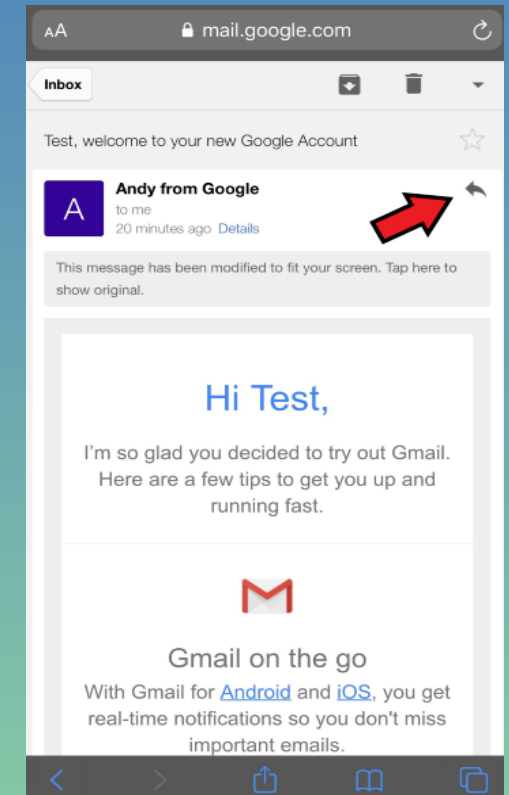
AA mail.google.com

Inbox

Test, welcome to your new Google Account

A

Andy from Google
to me
20 minutes ago Details

This message has been modified to fit your screen. Tap here to show original.

Hi Test,

I'm so glad you decided to try out Gmail. Here are a few tips to get you up and running fast.

M

Gmail on the go

With Gmail for Android and iOS, you get real-time notifications so you don't miss important emails.